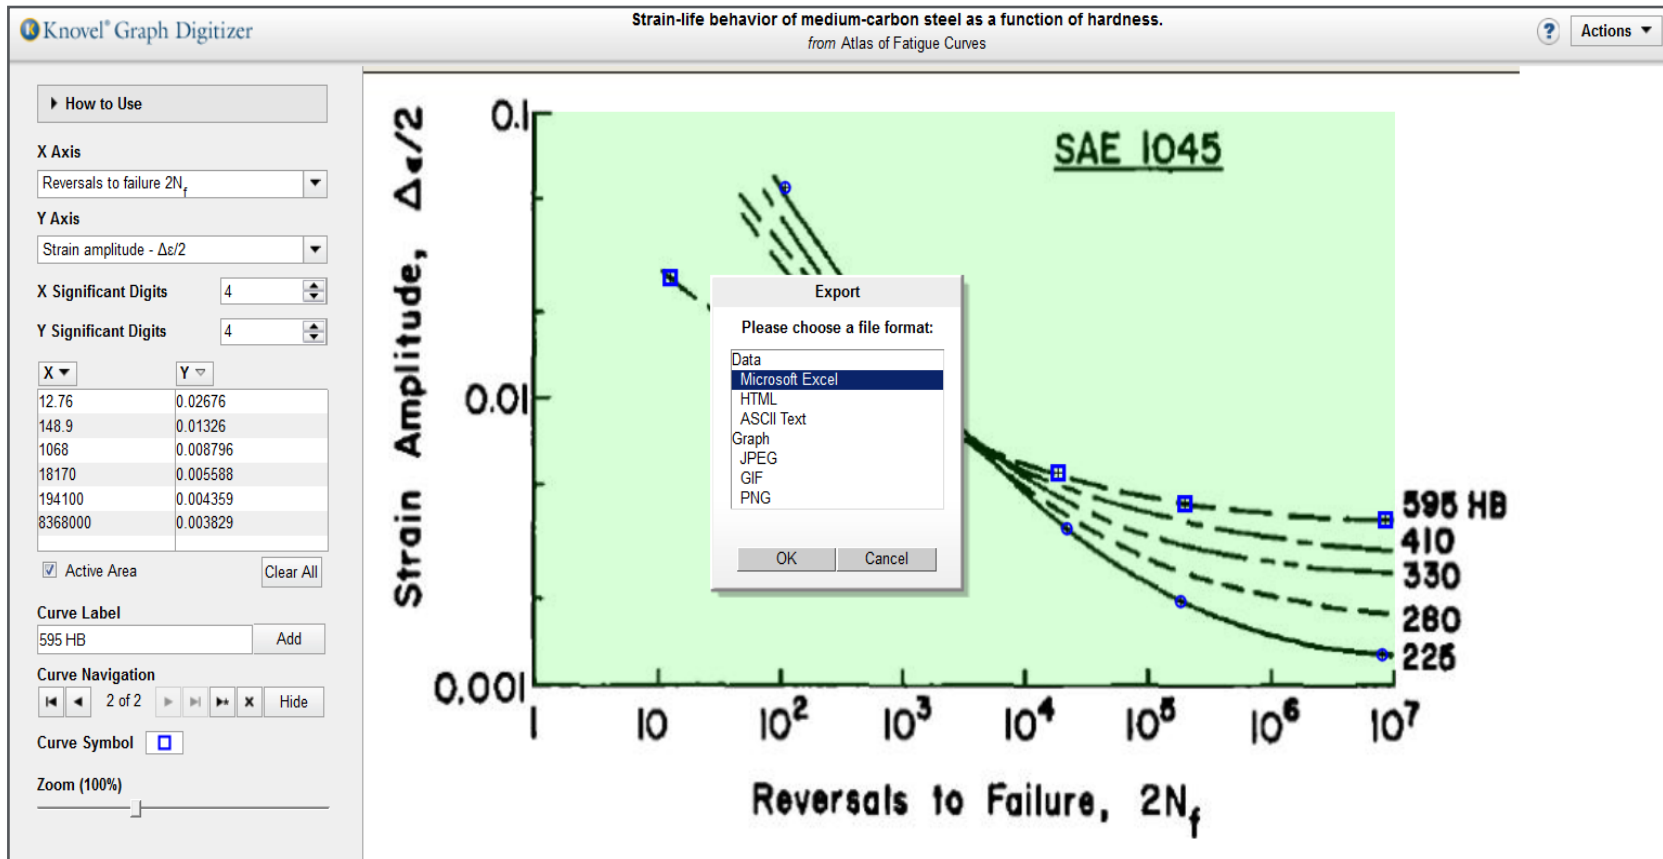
Knovel® Graph Digitizer

Strain-life behavior of medium-carbon steel as a function of hardness.
*from* Atlas of Fatigue Curves

?
Actions

How to Use

X Axis
Reversals to failure $2N_f$

Y Axis
Strain amplitude - $\Delta\varepsilon/2$

X Significant Digits 4

Y Significant Digits 4

| X | Y |
|---|---|
| 12.76 | 0.02676 |
| 148.9 | 0.01326 |
| 1068 | 0.008796 |
| 18170 | 0.005588 |
| 194100 | 0.004359 |
| 8368000 | 0.003829 |

Active Area
Clear All

Curve Label
595 HB
Add

Curve Navigation
2 of 2
Hide

Curve Symbol

Zoom (100%)

SAE 1045

Strain Amplitude, $\Delta\epsilon/2$

0.1
0.01
0.001

1
10
$10^2$
$10^3$
$10^4$
$10^5$
$10^6$
$10^7$

Reversals to Failure, $2N_f$

595 HB
410
330
280
225

Export
Please choose a file format:
Data
Microsoft Excel
HTML
ASCII Text
Graph
JPEG
GIF
PNG
OK
Cancel